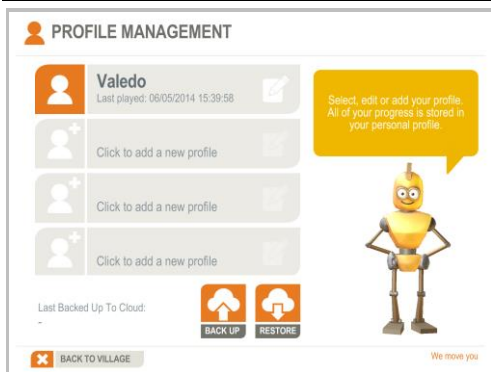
PROFILE MANAGEMENT

Valedo
Last played: 06/05/2014 15:39:58

Click to add a new profile

Click to add a new profile

Click to add a new profile

Select, edit or add your profile. All of your progress is stored in your personal profile.

Last Backed Up To Cloud:
-

BACK UP

RESTORE

BACK TO VILLAGE

We move you